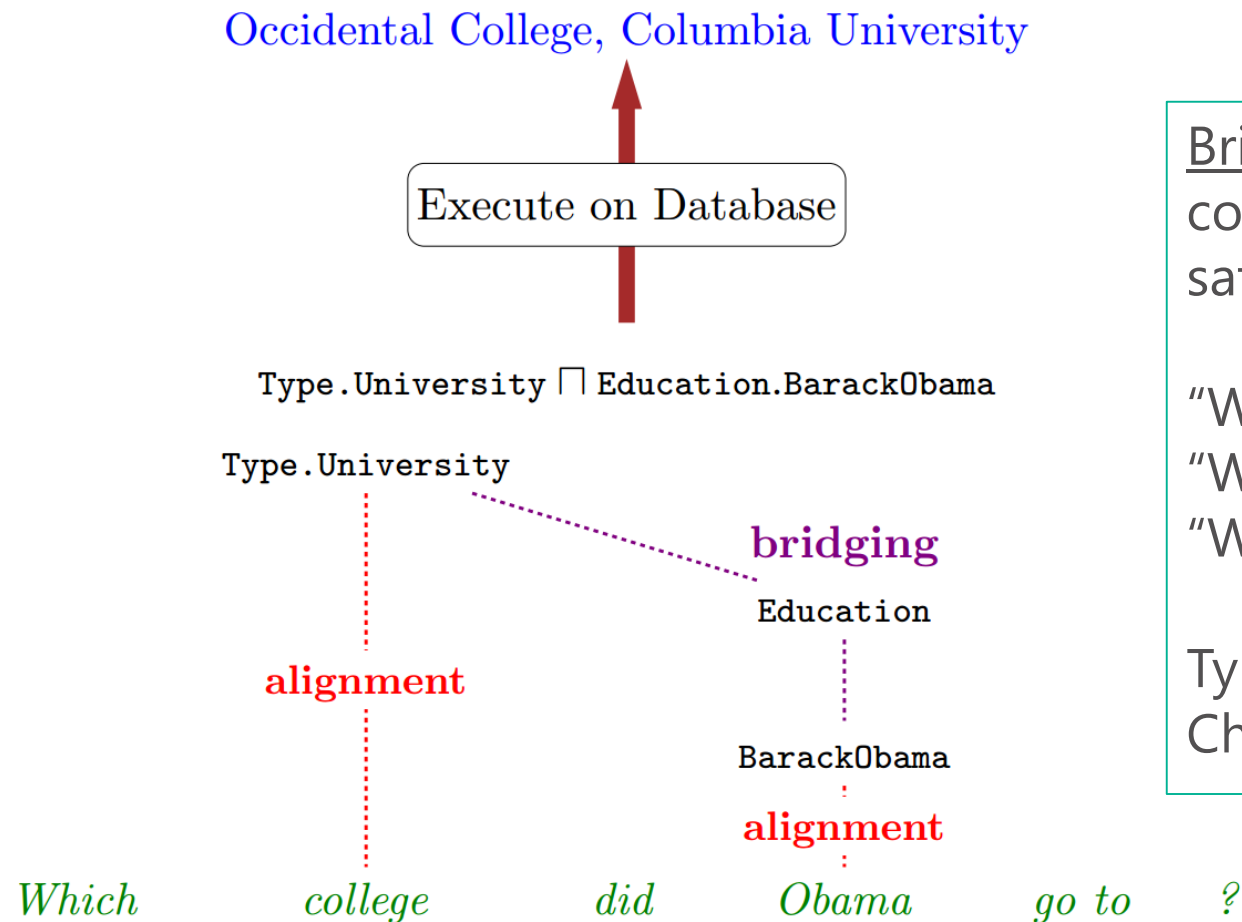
Occidental College, Columbia University

Execute on Database

Type.University $\sqcap$ Education.BarackObama

Type.University

bridging

Education

alignment

BarackObama

alignment

Which college did Obama go to ?

Bri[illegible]
co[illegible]
sa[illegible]

“W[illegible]
“W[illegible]
“W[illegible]

Ty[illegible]
Ch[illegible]